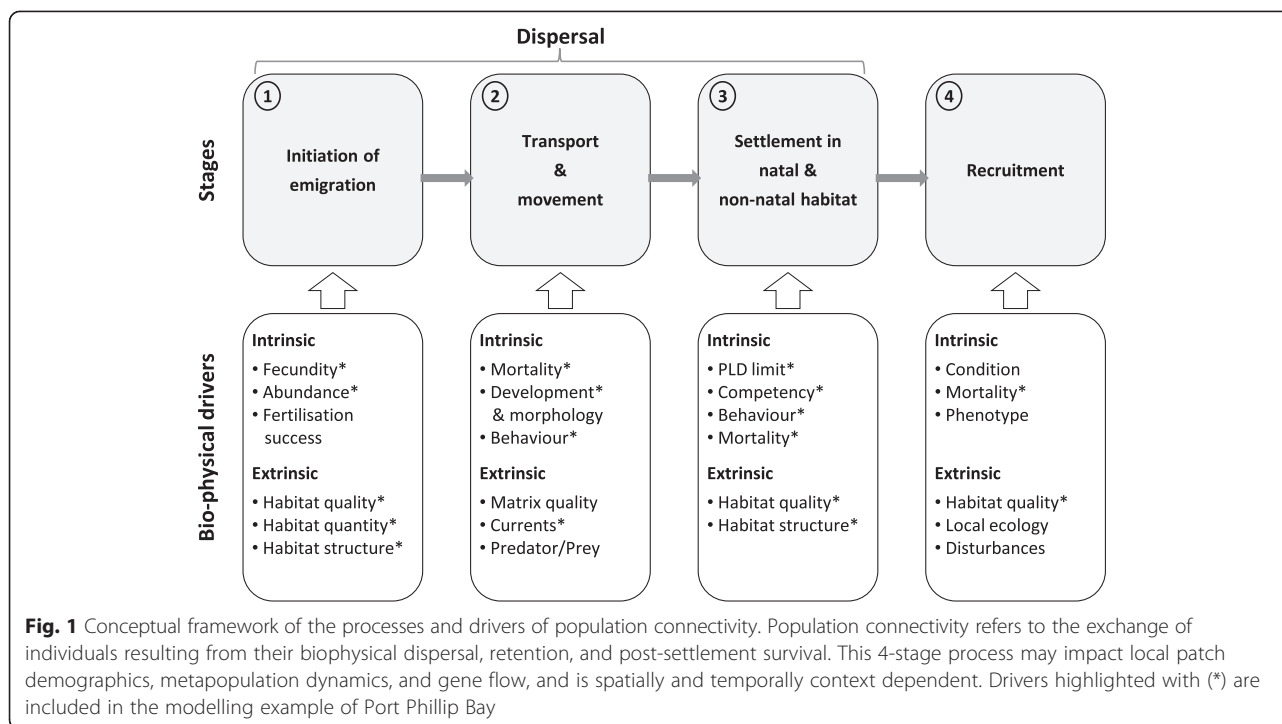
Dispersal

Stages

1 Initiation of emigration

2 Transport & movement

3 Settlement in natal & non-natal habitat

4 Recruitment

Bio-physical drivers

Intrinsic
• Fecundity*
• Abundance*
• Fertilisation success

Extrinsic
• Habitat quality*
• Habitat quantity*
• Habitat structure*

Intrinsic
• Mortality*
• Development* & morphology
• Behaviour*

Extrinsic
• Matrix quality
• Currents*
• Predator/Prey

Intrinsic
• PLD limit*
• Competency*
• Behaviour*
• Mortality*

Extrinsic
• Habitat quality*
• Habitat structure*

Intrinsic
• Condition
• Mortality*
• Phenotype

Extrinsic
• Habitat quality*
• Local ecology
• Disturbances

**Fig. 1** Conceptual framework of the processes and drivers of population connectivity. Population connectivity refers to the exchange of individuals resulting from their biophysical dispersal, retention, and post-settlement survival. This 4-stage process may impact local patch demographics, metapopulation dynamics, and gene flow, and is spatially and temporally context dependent. Drivers highlighted with (*) are included in the modelling example of Port Phillip Bay